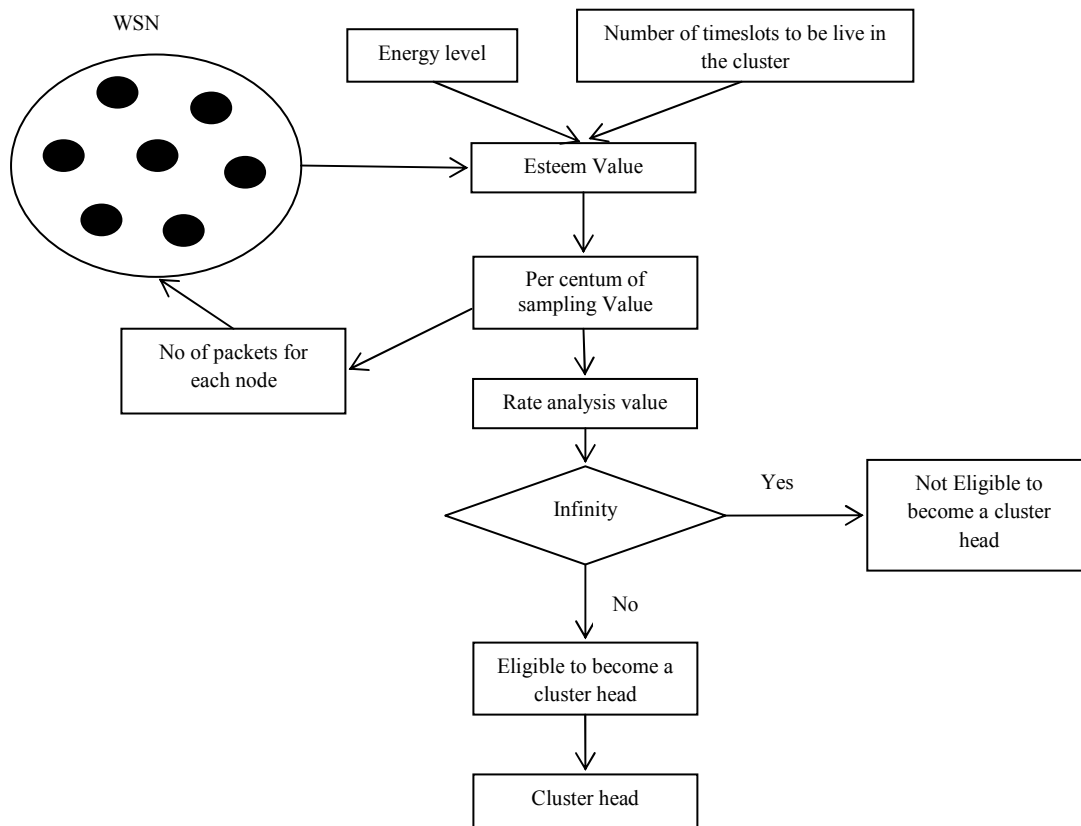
WSN

Energy level

Number of timeslots to be live in the cluster

Esteem Value

Per centum of sampling Value

No of packets for each node

Rate analysis value

Infinity

Yes

Not Eligible to become a cluster head

No

Eligible to become a cluster head

Cluster head